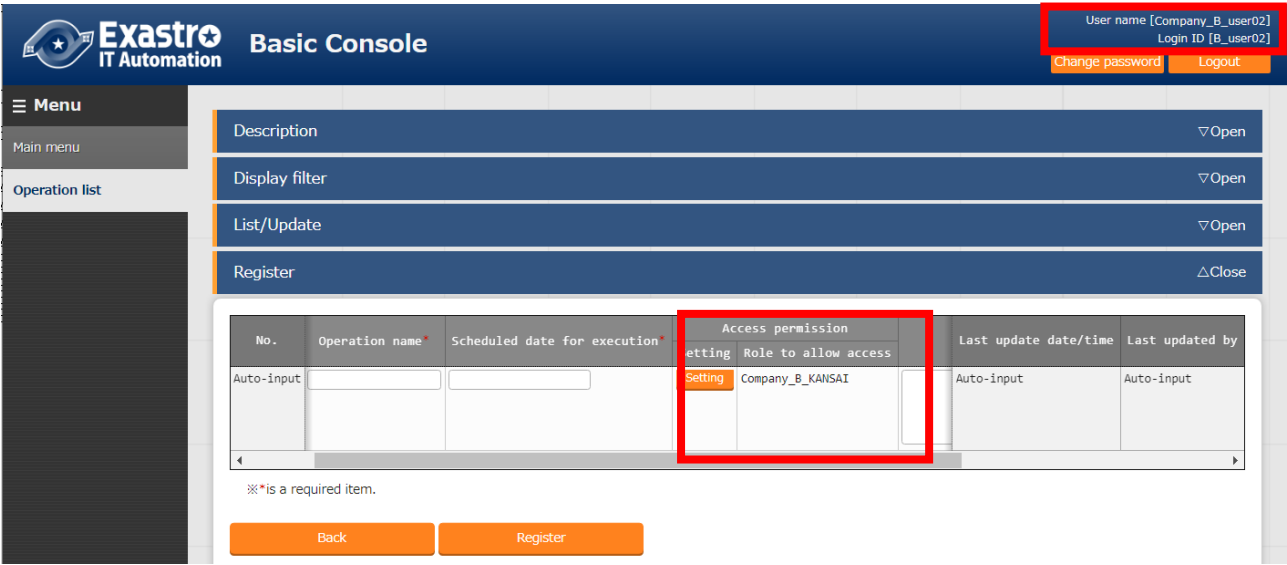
Exastro IT Automation

Basic Console

User name [Company_B_user02]
Login ID [B_user02]

Change password
Logout

☰ Menu

Main menu

Operation list

Description
▽Open

Display filter
▽Open

List/Update
▽Open

Register
△Close

| No. | Operation name* | Scheduled date for execution* | Access permission etting | Access permission Role to allow access | | Last update date/time | Last updated by |
|---|---|---|---|---|---|---|---|
| Auto-input | | | Setting | Company_B_KANSAI | | Auto-input | Auto-input |

※*is a required item.

Back
Register